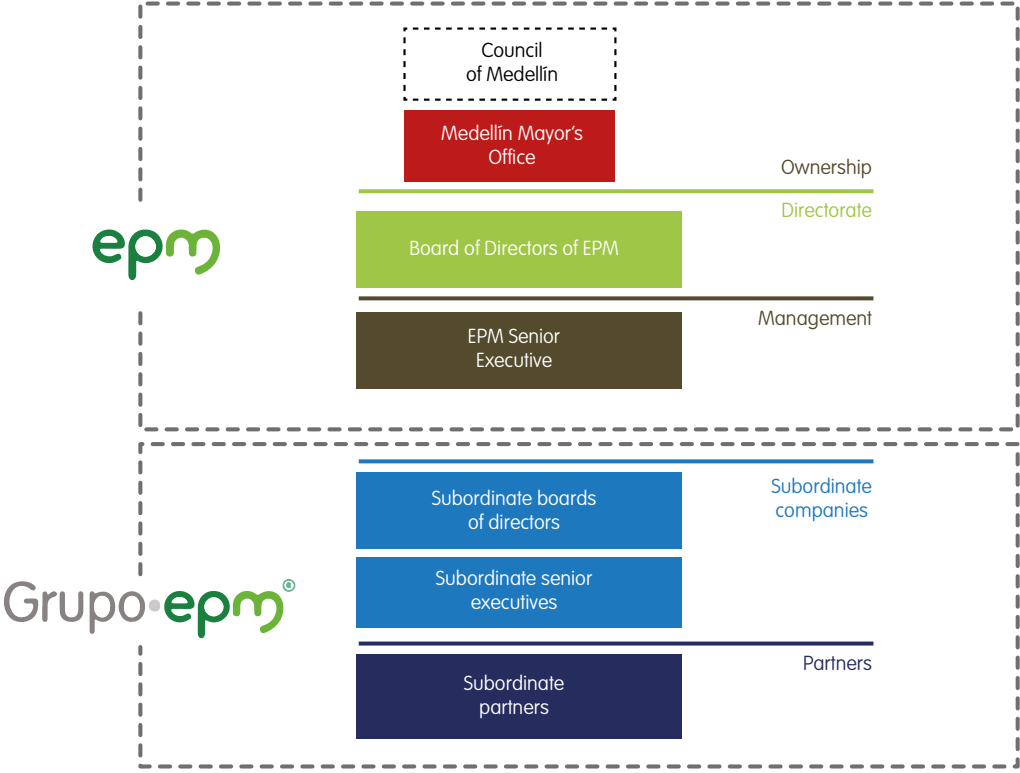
Council of Medellín

Medellín Mayor's Office

Ownership

Directorate

epm

Board of Directors of EPM

Management

EPM Senior Executive

Subordinate boards of directors

Subordinate companies

Grupo·epm®

Subordinate senior executives

Partners

Subordinate partners